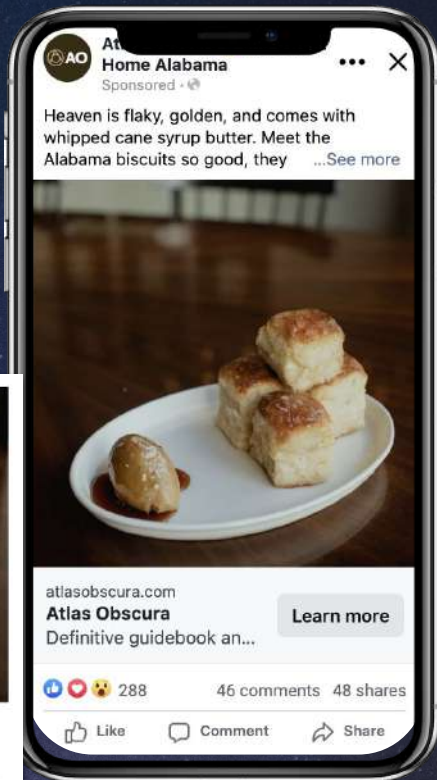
AO At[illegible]
Home Alabama
Sponsored ·

•••
✕

Heaven is flaky, golden, and comes with whipped cane syrup butter. Meet the Alabama biscuits so good, they ...See more

atlasobscura.com
Atlas Obscura
Definitive guidebook an...

Learn more

288
46 comments
48 shares

Like
Comment
Share